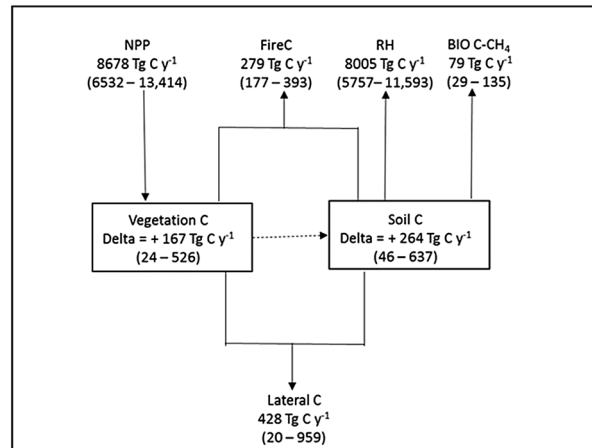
NPP
8678 Tg C y$^{-1}$
(6532 – 13,414)

FireC
279 Tg C y$^{-1}$
(177 – 393)

RH
8005 Tg C y$^{-1}$
(5757– 11,593)

BIO C-CH$_4$
79 Tg C y$^{-1}$
(29 – 135)

Vegetation C
Delta = + 167 Tg C y$^{-1}$
(24 – 526)

Soil C
Delta = + 264 Tg C y$^{-1}$
(46 – 637)

Lateral C
428 Tg C y$^{-1}$
(20 – 959)